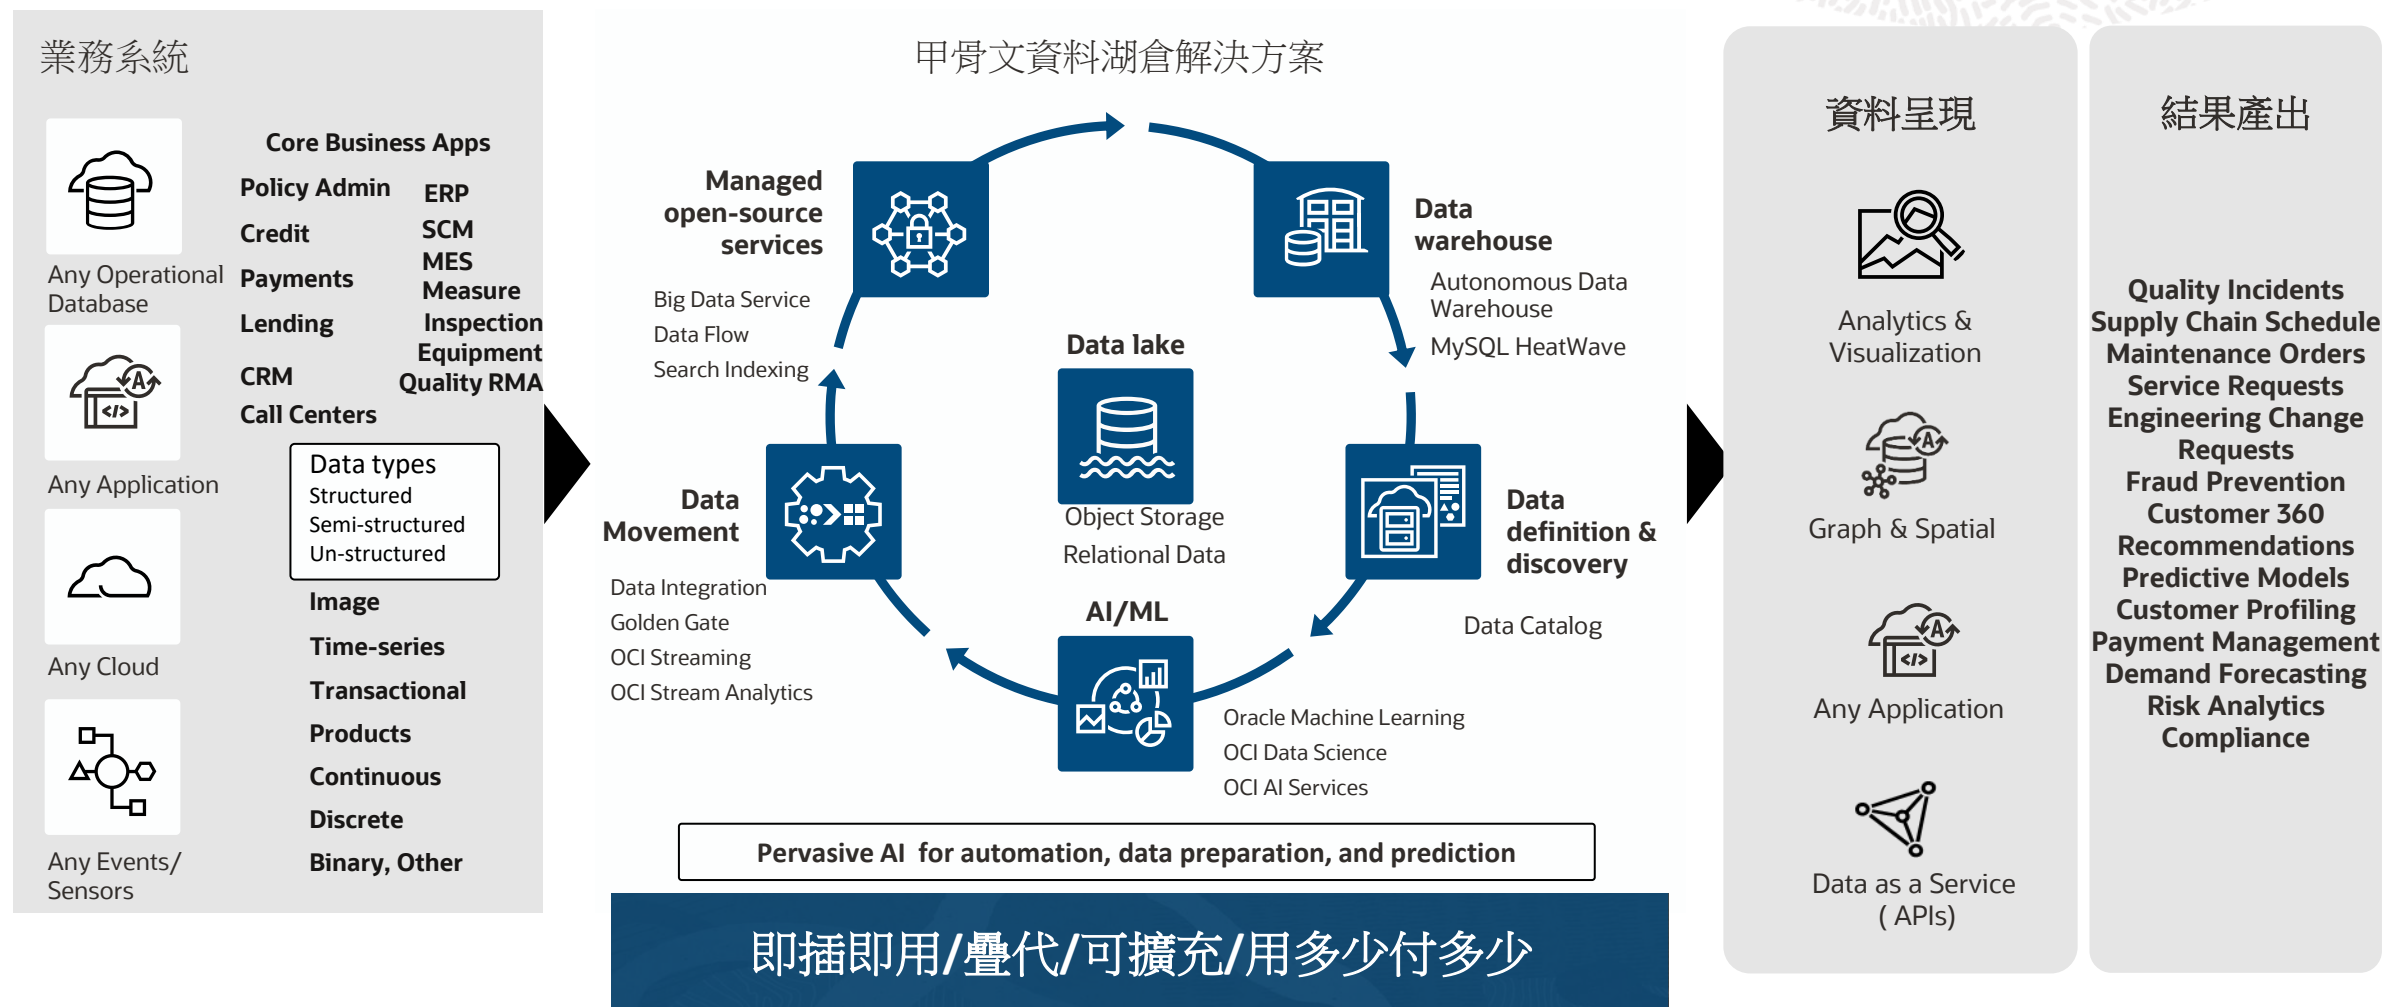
業務系統

Any Operational Database

Any Application

Any Cloud

Any Events/ Sensors

Core Business Apps

Policy Admin
Credit
Payments
Lending
CRM
Call Centers

ERP
SCM
MES
Measure
Inspection
Equipment
Quality RMA

Data types
Structured
Semi-structured
Un-structured

Image
Time-series
Transactional
Products
Continuous
Discrete
Binary, Other

甲骨文資料湖倉解決方案

Managed open-source services

Big Data Service
Data Flow
Search Indexing

Data warehouse

Autonomous Data Warehouse
MySQL HeatWave

Data lake

Object Storage
Relational Data

Data Movement

Data Integration
Golden Gate
OCI Streaming
OCI Stream Analytics

Data definition & discovery

Data Catalog

AI/ML

Oracle Machine Learning
OCI Data Science
OCI AI Services

Pervasive AI for automation, data preparation, and prediction

即插即用/疊代/可擴充/用多少付多少

資料呈現

Analytics & Visualization

Graph & Spatial

Any Application

Data as a Service ( APIs)

結果產出

Quality Incidents
Supply Chain Schedule
Maintenance Orders
Service Requests
Engineering Change Requests
Fraud Prevention
Customer 360
Recommendations
Predictive Models
Customer Profiling
Payment Management
Demand Forecasting
Risk Analytics
Compliance